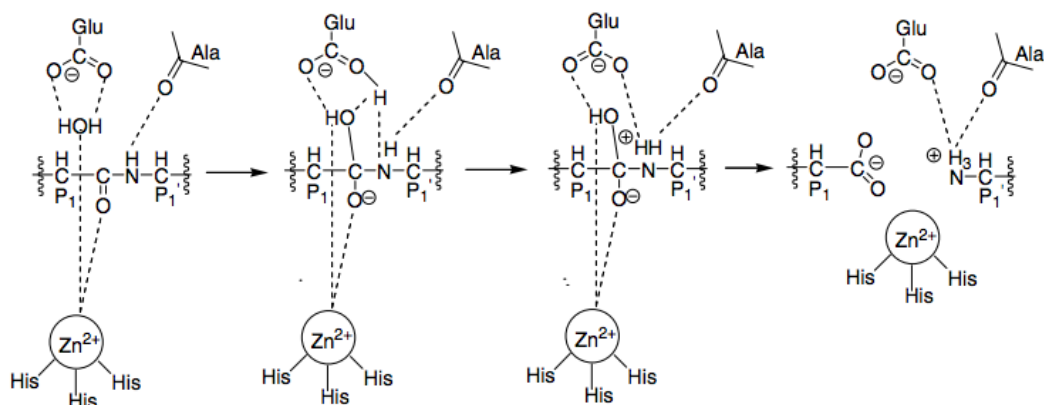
Glu
C
O ⊖ O
Ala
O
HOH
H
C
P1
C
O
N
H
C
P1'
Zn2+
His
His
His

Glu
C
O ⊖ O
H
Ala
O
HO
H
H
C
P1
C
O⊖
N
C
P1'
Zn2+
His
His
His

Glu
C
O ⊖ O
Ala
O
HO
⊕
HH
C
P1
C
O⊖
N
C
P1'
Zn2+
His
His
His

Glu
C
O⊖ O
Ala
O
H
C
P1
C
O
O⊖
⊕
H3
N
H
C
P1'
Zn2+
His
His
His